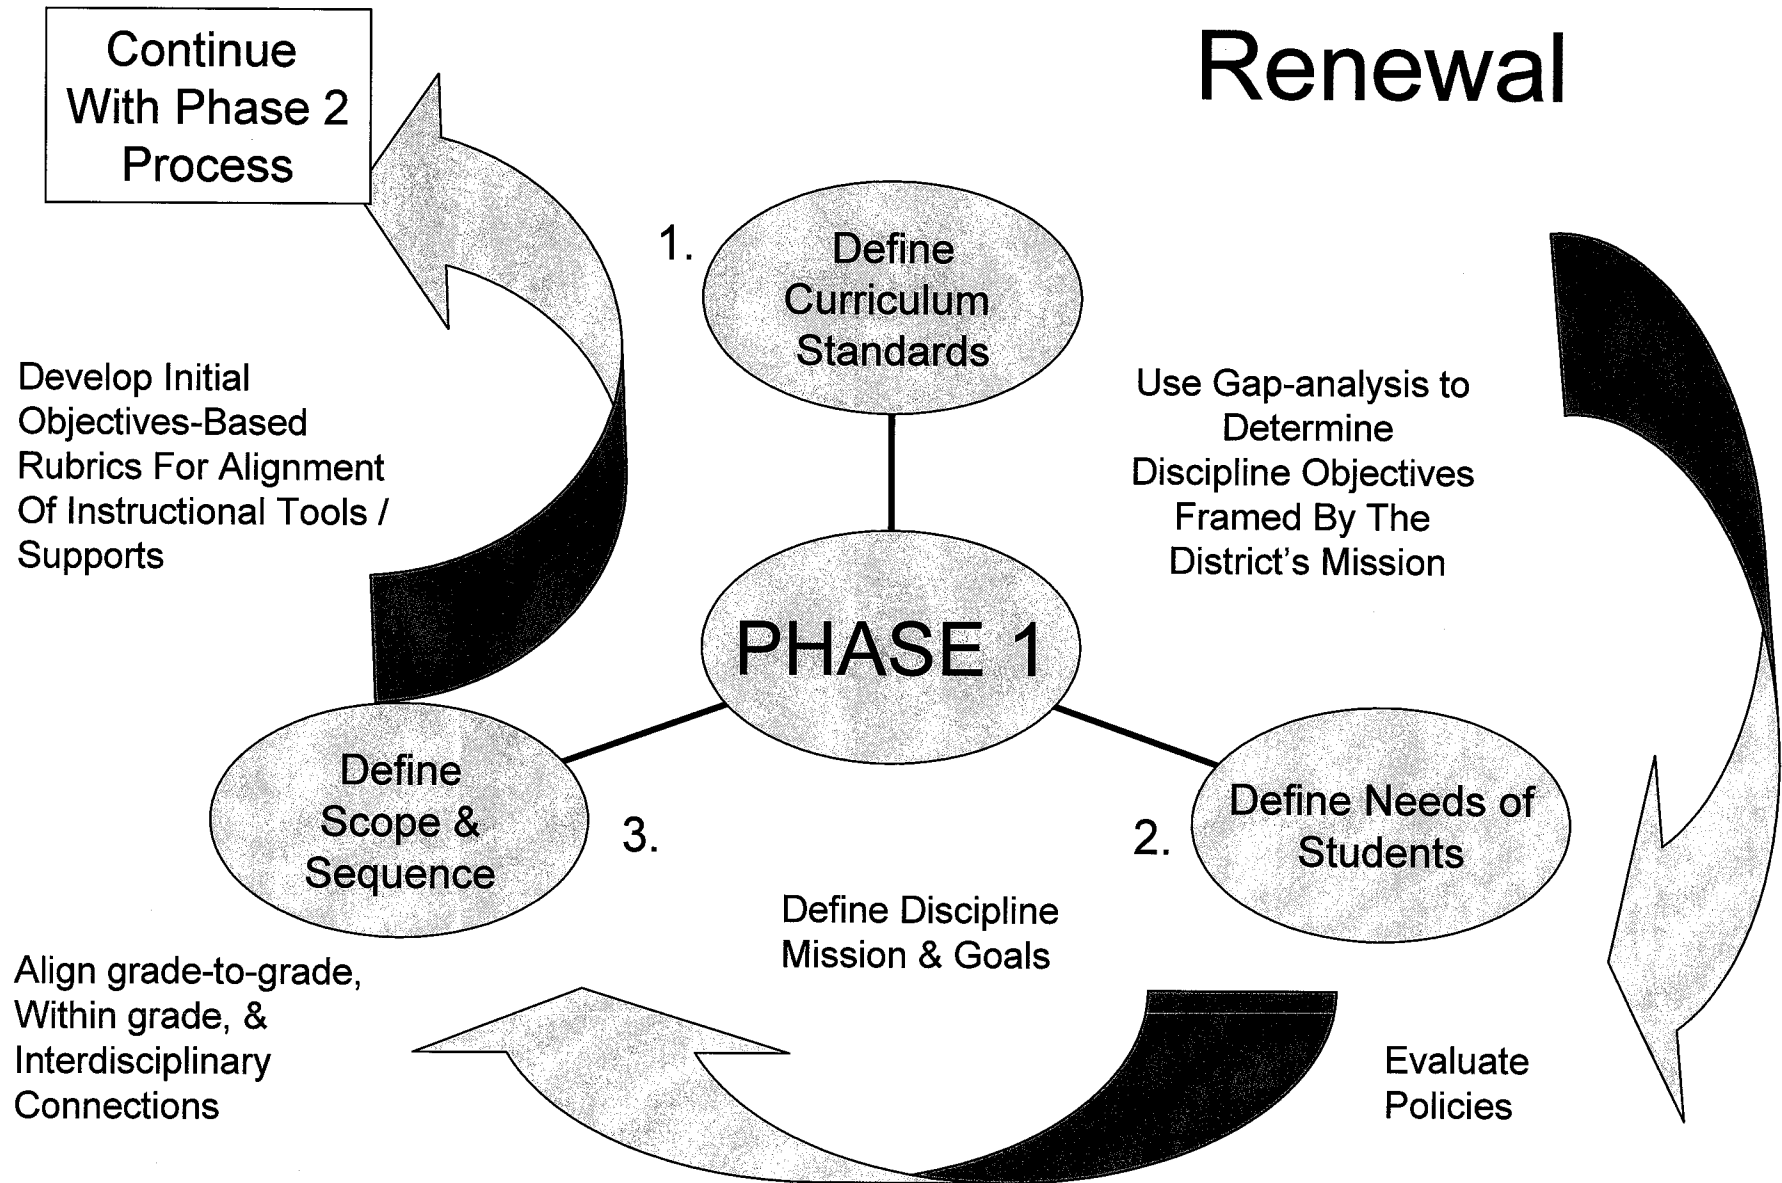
Continue With Phase 2 Process

Renewal

1.

Define Curriculum Standards

Develop Initial Objectives-Based Rubrics For Alignment Of Instructional Tools / Supports

Use Gap-analysis to Determine Discipline Objectives Framed By The District's Mission

PHASE 1

Define Scope & Sequence

3.

2.

Define Needs of Students

Define Discipline Mission & Goals

Align grade-to-grade, Within grade, & Interdisciplinary Connections

Evaluate Policies